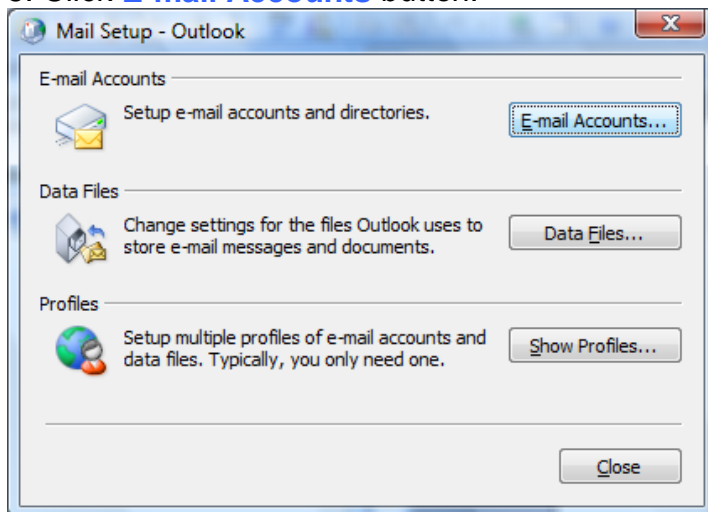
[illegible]. Click E-mail Accounts button.

Mail Setup - Outlook

E-mail Accounts

Setup e-mail accounts and directories.

E-mail Accounts...

Data Files

Change settings for the files Outlook uses to store e-mail messages and documents.

Data Files...

Profiles

Setup multiple profiles of e-mail accounts and data files. Typically, you only need one.

Show Profiles...

Close